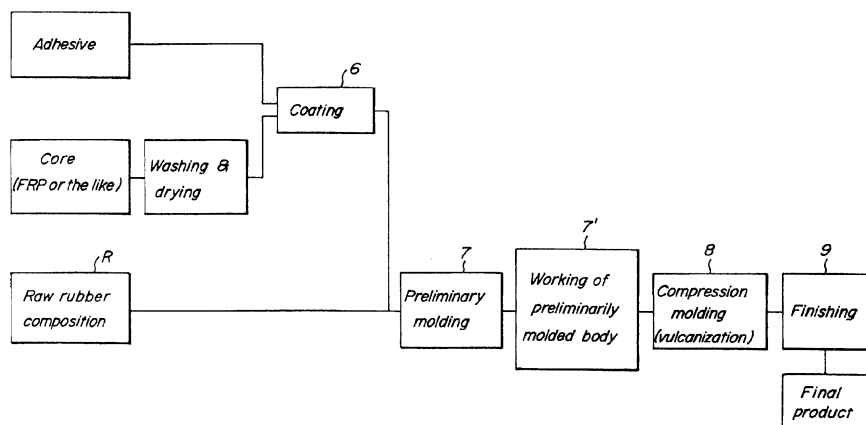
Adhesive

6

Coating

Core (FRP or the like)

Washing & drying

R

Raw rubber composition

7

Preliminary molding

7'

Working of preliminarily molded body

8

Compression molding (vulcanization)

9

Finishing

Final product